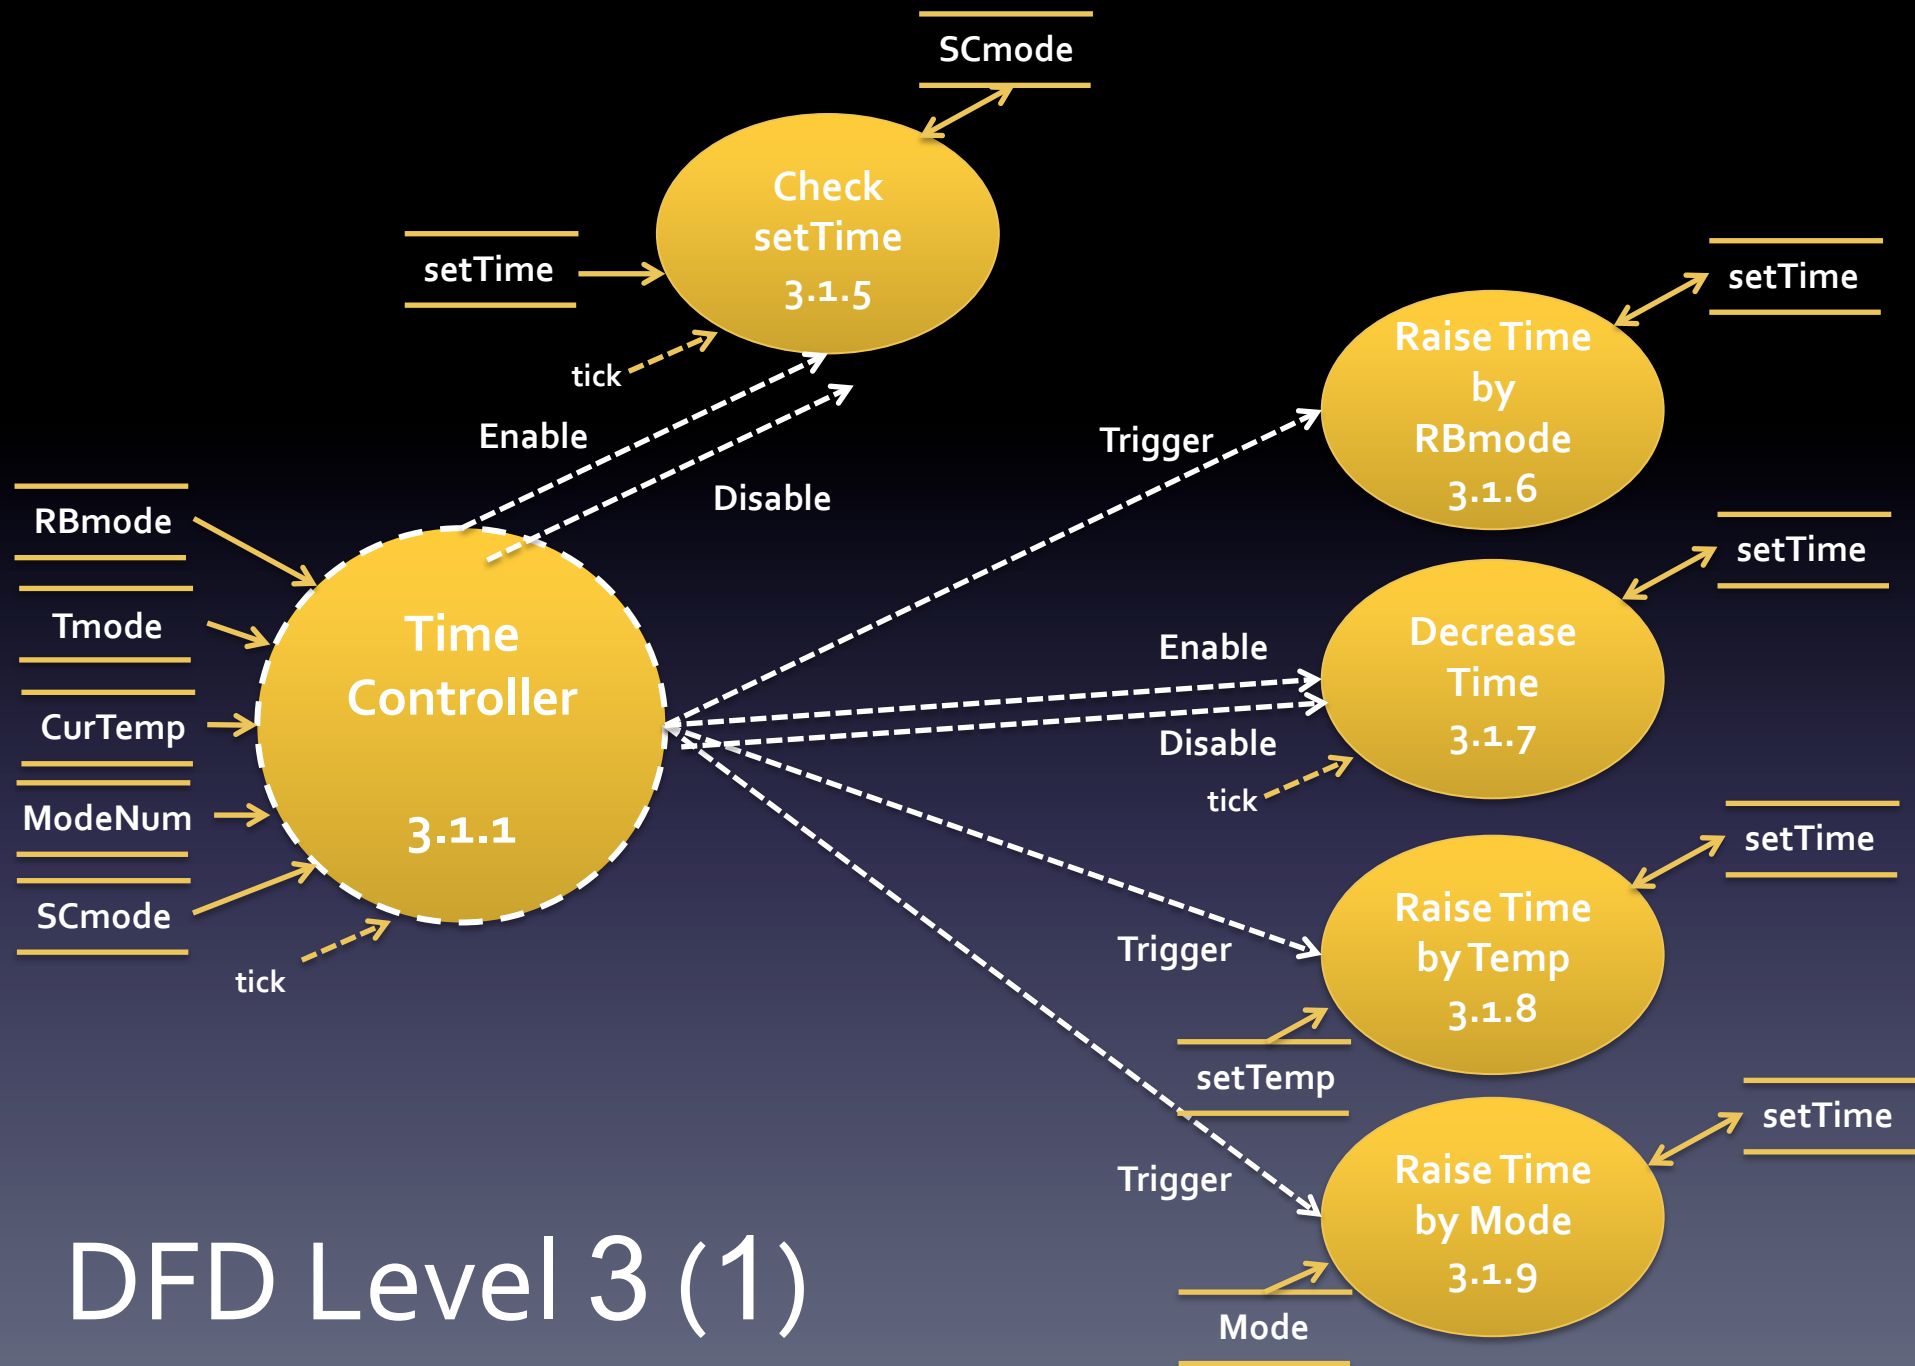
SCmode

Check setTime 3.1.5

setTime

tick

Enable

Disable

Trigger

setTime

Raise Time by RBmode 3.1.6

RBmode

Tmode

CurTemp

ModeNum

SCmode

tick

Time Controller 3.1.1

setTime

Enable

Decrease Time 3.1.7

Disable

tick

setTime

Raise Time by Temp 3.1.8

Trigger

setTemp

setTime

Trigger

Raise Time by Mode 3.1.9

Mode

DFD Level 3 (1)